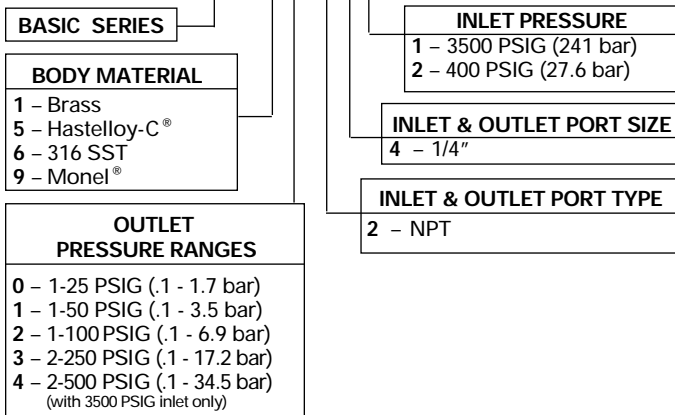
BASIC SERIES

BODY MATERIAL
1 – Brass
5 – Hastelloy-C®
6 – 316 SST
9 – Monel®

OUTLET PRESSURE RANGES
0 – 1-25 PSIG (.1 - 1.7 bar)
1 – 1-50 PSIG (.1 - 3.5 bar)
2 – 1-100 PSIG (.1 - 6.9 bar)
3 – 2-250 PSIG (.1 - 17.2 bar)
4 – 2-500 PSIG (.1 - 34.5 bar)
(with 3500 PSIG inlet only)

INLET PRESSURE
1 – 3500 PSIG (241 bar)
2 – 400 PSIG (27.6 bar)

INLET & OUTLET PORT SIZE
4 – 1/4″

INLET & OUTLET PORT TYPE
2 – NPT